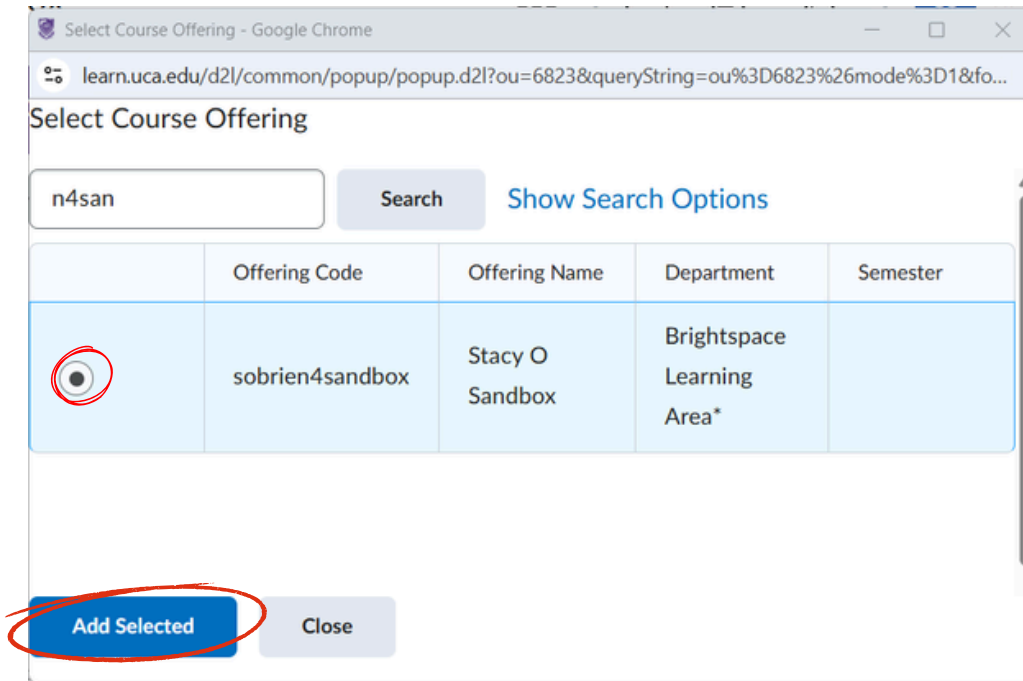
Select Course Offering - Google Chrome

learn.uca.edu/d2l/common/popup/popup.d2l?ou=6823&queryString=ou%3D6823%26mode%3D1&fo...

Select Course Offering

n4san

Search

Show Search Options

| | Offering Code | Offering Name | Department | Semester |
|---|---|---|---|---|
| | sobrien4sandbox | Stacy O Sandbox | Brightspace Learning Area* | |

Add Selected

Close